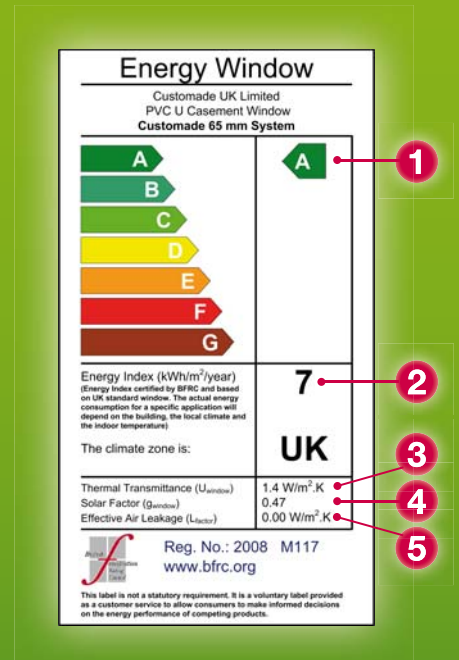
Energy Window

Customade UK Limited
PVC U Casement Window
Customade 65 mm System

A
B
C
D
E
F
G

A

1

Energy Index (kWh/m$^2$/year)
(Energy Index certified by BFRC and based on UK standard window. The actual energy consumption for a specific application will depend on the building, the local climate and the indoor temperature)

7

2

The climate zone is:

UK

Thermal Transmittance (U$_{window}$)
Solar Factor (g$_{window}$)
Effective Air Leakage (L$_{factor}$)

1.4 W/m$^2$.K
0.47
0.00 W/m$^2$.K

3
4
5

British Fenestration Rating Council

Reg. No.: 2008 M117
www.bfrc.org

This label is not a statutory requirement. It is a voluntary label provided as a customer service to allow consumers to make informed decisions on the energy performance of competing products.